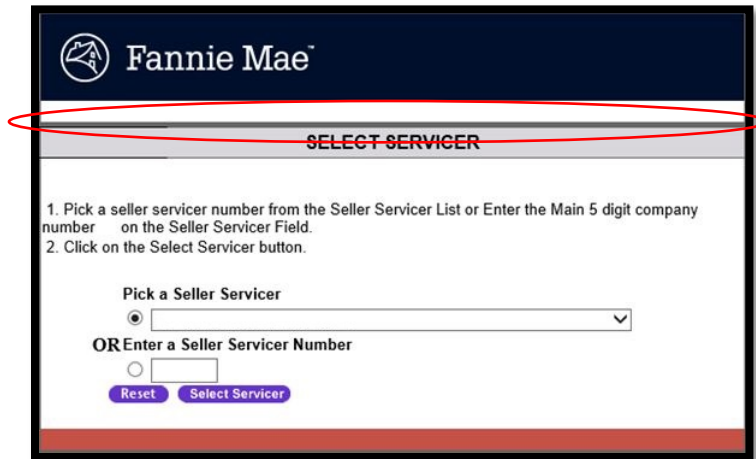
Fannie Mae

SELECT SERVICER

1. Pick a seller servicer number from the Seller Servicer List or Enter the Main 5 digit company number on the Seller Servicer Field.
2. Click on the Select Servicer button.

Pick a Seller Servicer

OR Enter a Seller Servicer Number

Reset Select Servicer